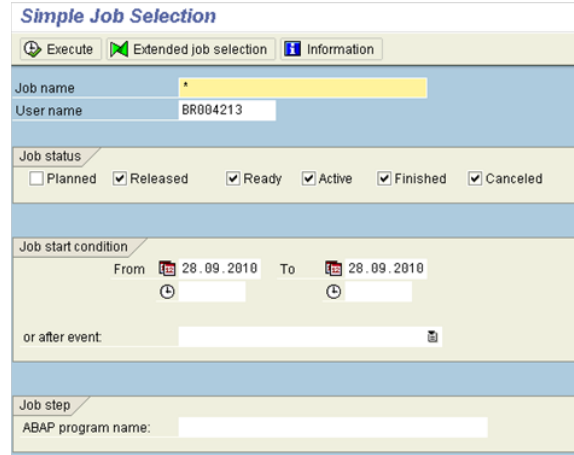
Simple Job Selection

Execute | Extended job selection | Information

Job name *
User name BR004213

Job status
Planned
Released
Ready
Active
Finished
Canceled

Job start condition
From 28.09.2010 To 28.09.2010

or after event:

Job step
ABAP program name: